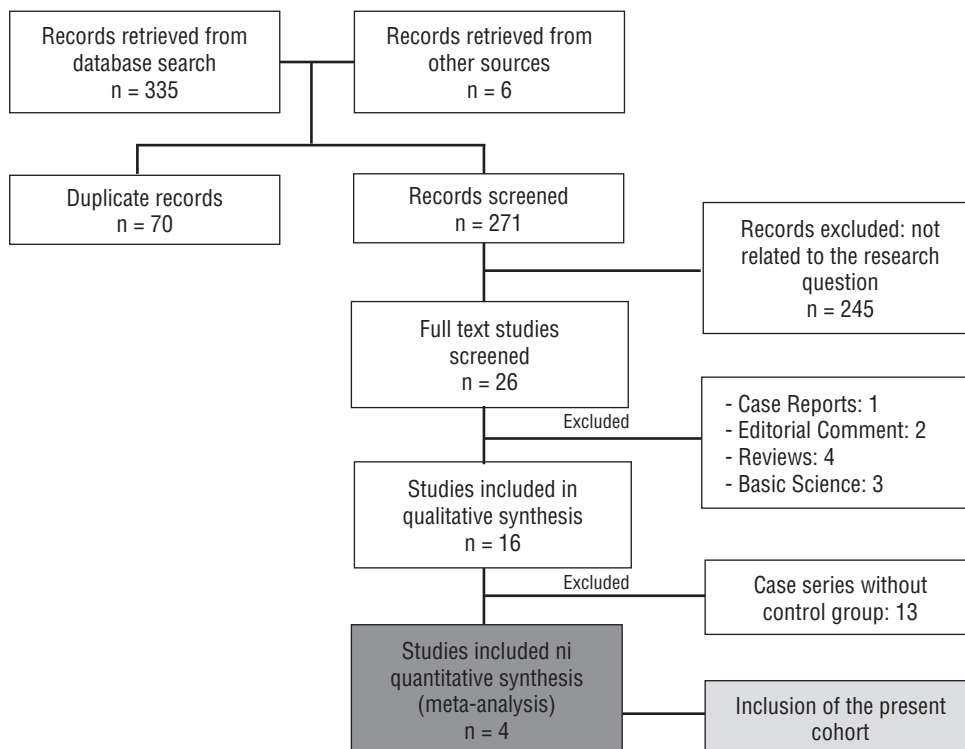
Records retrieved from database search
n = 335

Records retrieved from other sources
n = 6

Duplicate records
n = 70

Records screened
n = 271

Records excluded: not related to the research question
n = 245

Full text studies screened
n = 26

Excluded

- Case Reports: 1
- Editorial Comment: 2
- Reviews: 4
- Basic Science: 3

Studies included in qualitative synthesis
n = 16

Excluded

Case series without control group: 13

Studies included ni quantitative synthesis (meta-analysis)
n = 4

Inclusion of the present cohort